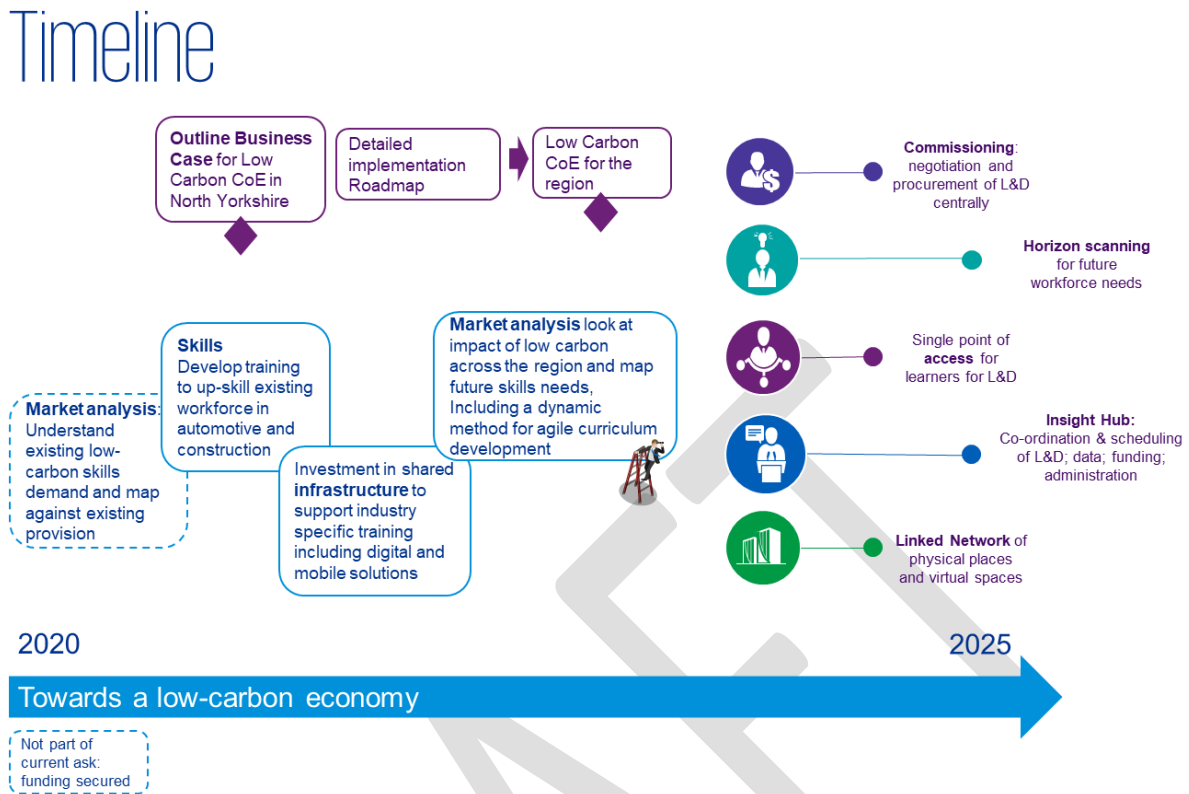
Timeline

Outline Business Case for Low Carbon CoE in North Yorkshire

Detailed implementation Roadmap

Low Carbon CoE for the region

Commissioning: negotiation and procurement of L&D centrally

Horizon scanning for future workforce needs

Single point of access for learners for L&D

Insight Hub: Co-ordination & scheduling of L&D; data; funding; administration

Linked Network of physical places and virtual spaces

Market analysis: Understand existing low-carbon skills demand and map against existing provision

Skills Develop training to up-skill existing workforce in automotive and construction

Investment in shared infrastructure to support industry specific training including digital and mobile solutions

Market analysis look at impact of low carbon across the region and map future skills needs, Including a dynamic method for agile curriculum development

2020

2025

Towards a low-carbon economy

Not part of current ask: funding secured